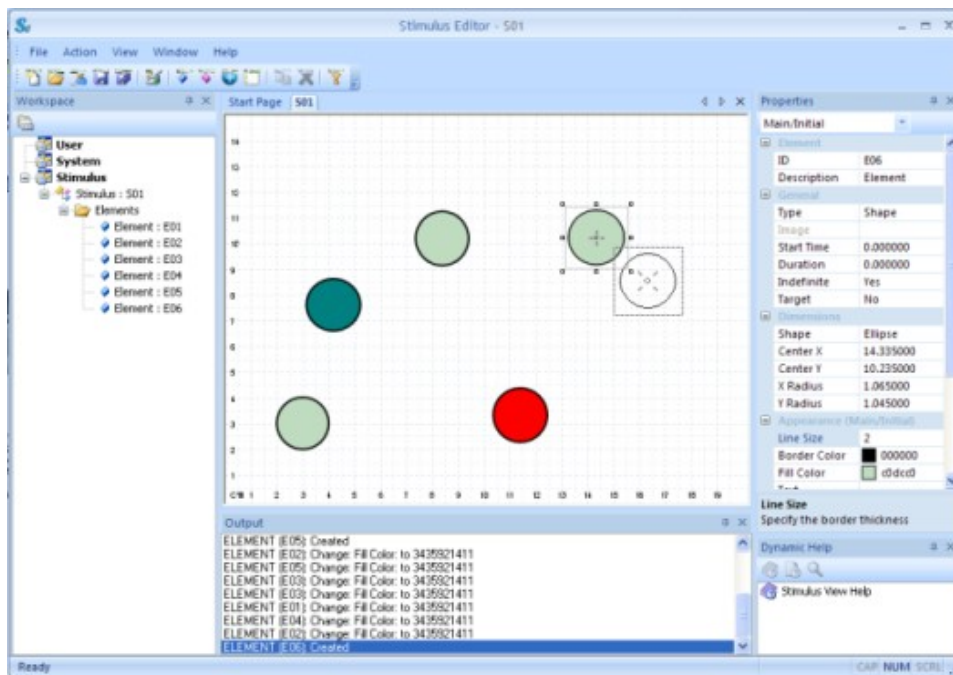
Stimulus Editor - S01

File Action View Window Help

Workspace

User
System
Stimulus
Stimulus : S01
Elements
Element : E01
Element : E02
Element : E03
Element : E04
Element : E05
Element : E06

Start Page S01

14
13
12
11
10
9
8
7
6
5
4
3
2
1
0
1 2 3 4 5 6 7 8 9 10 11 12 13 14 15 16 17 18 19

Properties

Main/Initial

Element

| | |
|---|---|
| ID | E06 |
| Description | Element |

General

| | |
|---|---|
| Type | Shape |
| Image | |
| Start Time | 0.000000 |
| Duration | 0.000000 |
| Indefinite | Yes |
| Target | No |

Dimensions

| | |
|---|---|
| Shape | Ellipse |
| Center X | 14.335000 |
| Center Y | 10.235000 |
| X Radius | 1.065000 |
| Y Radius | 1.045000 |

Appearance (Main/Initial)

| | |
|---|---|
| Line Size | 2 |
| Border Color | 000000 |
| Fill Color | c0dcc0 |

Line Size
Specify the border thickness

Output

ELEMENT (E05): Created
ELEMENT (E02): Change: Fill Color: to 3435921411
ELEMENT (E05): Change: Fill Color: to 3435921411
ELEMENT (E03): Change: Fill Color: to 3435921411
ELEMENT (E03): Change: Fill Color: to 3435921411
ELEMENT (E01): Change: Fill Color: to 3435921411
ELEMENT (E04): Change: Fill Color: to 3435921411
ELEMENT (E02): Change: Fill Color: to 3435921411
ELEMENT (E06): Created

Dynamic Help

Stimulus View Help

Ready

CAP NUM SCRL